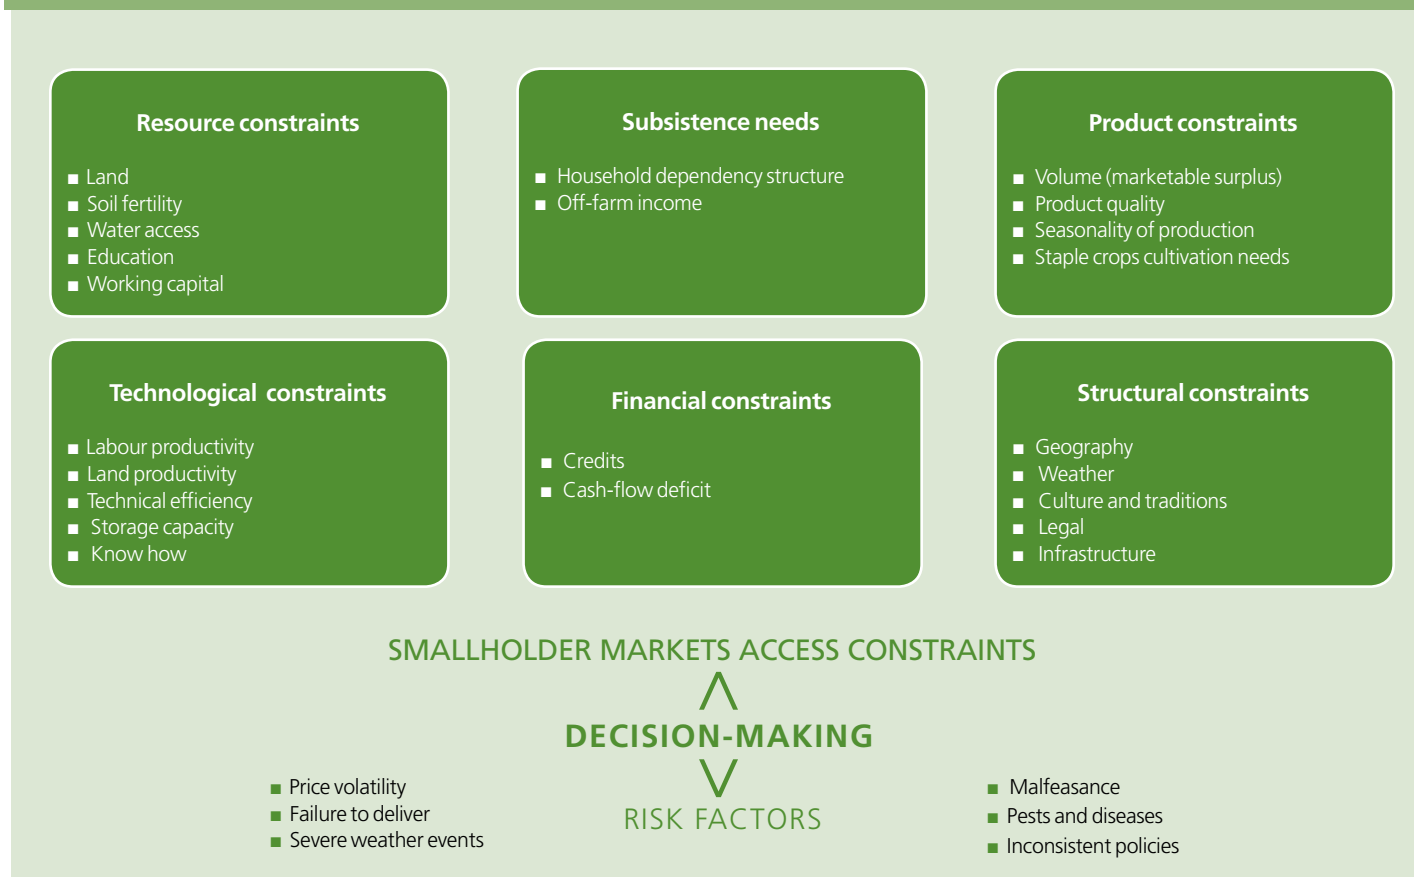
Resource constraints

■ Land
■ Soil fertility
■ Water access
■ Education
■ Working capital

Subsistence needs

■ Household dependency structure
■ Off-farm income

Product constraints

■ Volume (marketable surplus)
■ Product quality
■ Seasonality of production
■ Staple crops cultivation needs

Technological constraints

■ Labour productivity
■ Land productivity
■ Technical efficiency
■ Storage capacity
■ Know how

Financial constraints

■ Credits
■ Cash-flow deficit

Structural constraints

■ Geography
■ Weather
■ Culture and traditions
■ Legal
■ Infrastructure

SMALLHOLDER MARKETS ACCESS CONSTRAINTS

DECISION-MAKING

■ Price volatility
■ Failure to deliver
■ Severe weather events

RISK FACTORS

■ Malfeasance
■ Pests and diseases
■ Inconsistent policies